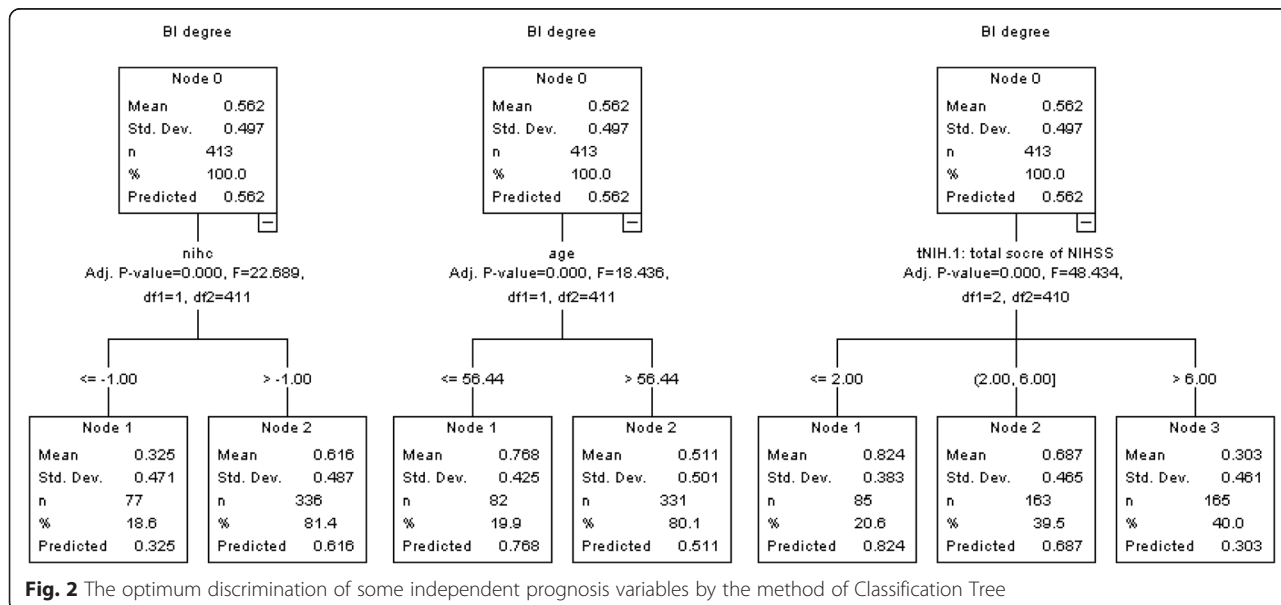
BI degree

| Node 0 | |
|---|---|
| Mean | 0.562 |
| Std. Dev. | 0.497 |
| n | 413 |
| % | 100.0 |
| Predicted | 0.562 |

nihc
Adj. P-value=0.000, F=22.689, df1=1, df2=411

<= -1.00

| Node 1 | |
|---|---|
| Mean | 0.325 |
| Std. Dev. | 0.471 |
| n | 77 |
| % | 18.6 |
| Predicted | 0.325 |

> -1.00

| Node 2 | |
|---|---|
| Mean | 0.616 |
| Std. Dev. | 0.487 |
| n | 336 |
| % | 81.4 |
| Predicted | 0.616 |

BI degree

| Node 0 | |
|---|---|
| Mean | 0.562 |
| Std. Dev. | 0.497 |
| n | 413 |
| % | 100.0 |
| Predicted | 0.562 |

age
Adj. P-value=0.000, F=18.436, df1=1, df2=411

<= 56.44

| Node 1 | |
|---|---|
| Mean | 0.768 |
| Std. Dev. | 0.425 |
| n | 82 |
| % | 19.9 |
| Predicted | 0.768 |

> 56.44

| Node 2 | |
|---|---|
| Mean | 0.511 |
| Std. Dev. | 0.501 |
| n | 331 |
| % | 80.1 |
| Predicted | 0.511 |

BI degree

| Node 0 | |
|---|---|
| Mean | 0.562 |
| Std. Dev. | 0.497 |
| n | 413 |
| % | 100.0 |
| Predicted | 0.562 |

tNIH.1: total socre of NIHSS
Adj. P-value=0.000, F=48.434, df1=2, df2=410

<= 2.00

| Node 1 | |
|---|---|
| Mean | 0.824 |
| Std. Dev. | 0.383 |
| n | 85 |
| % | 20.6 |
| Predicted | 0.824 |

(2.00, 6.00]

| Node 2 | |
|---|---|
| Mean | 0.687 |
| Std. Dev. | 0.465 |
| n | 163 |
| % | 39.5 |
| Predicted | 0.687 |

> 6.00

| Node 3 | |
|---|---|
| Mean | 0.303 |
| Std. Dev. | 0.461 |
| n | 165 |
| % | 40.0 |
| Predicted | 0.303 |

**Fig. 2** The optimum discrimination of some independent prognosis variables by the method of Classification Tree